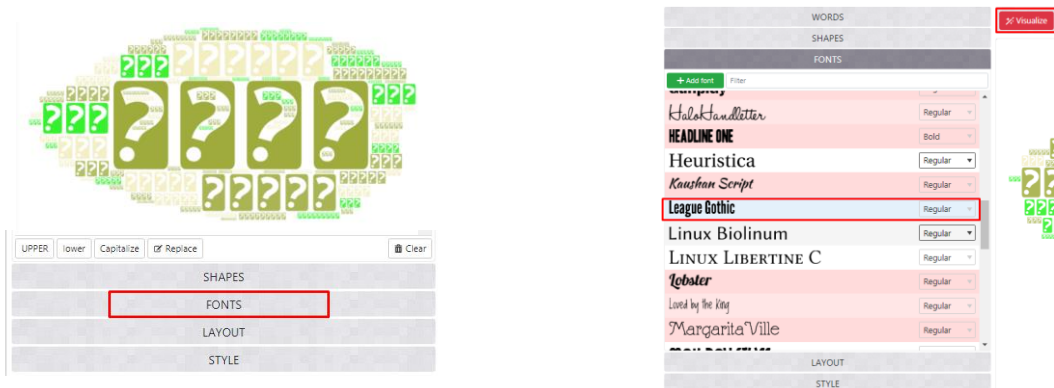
UPPER lower Capitalize Replace

Clear

SHAPES

FONTS

LAYOUT

STYLE

WORDS

SHAPES

FONTS

Visualize

+ Add font

Filter

HaloHandletter Regular

HEADLINE ONE Bold

Heuristica Regular

Kaushan Script Regular

League Gothic Regular

Linux Biolinum Regular

Linux Libertine C Regular

Lobster Regular

Loved by the King Regular

Margarita Ville Regular

LAYOUT

STYLE